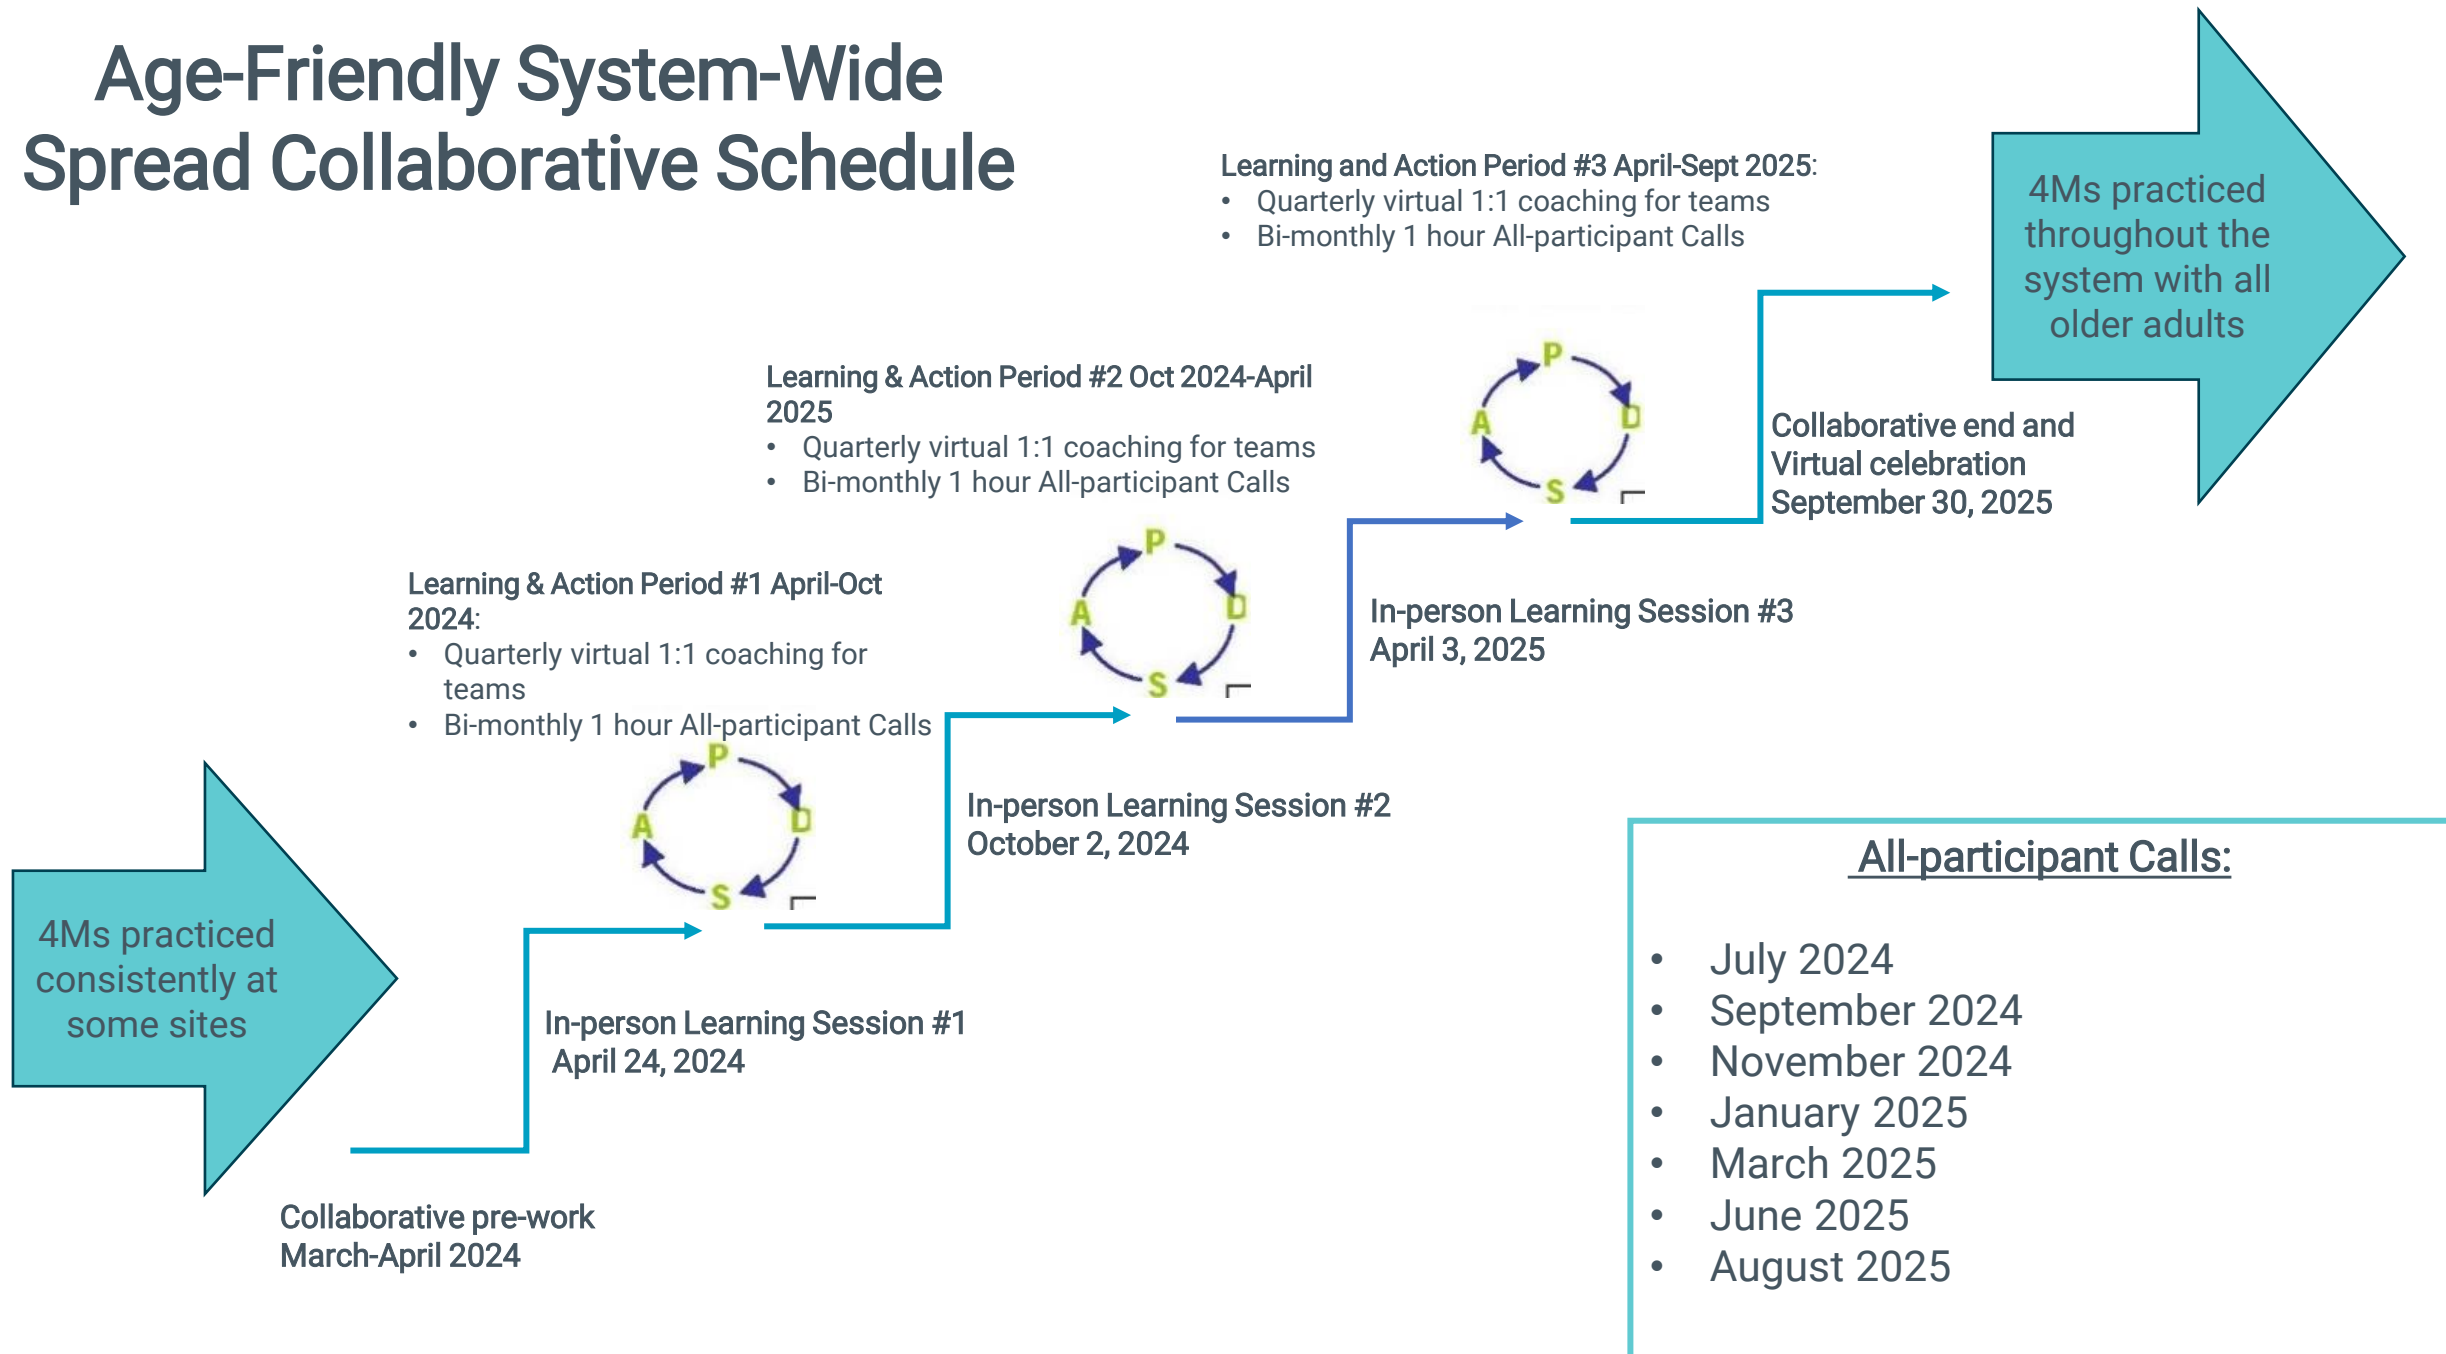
Age-Friendly System-Wide Spread Collaborative Schedule

Learning and Action Period #3 April-Sept 2025:
- Quarterly virtual 1:1 coaching for teams
- Bi-monthly 1 hour All-participant Calls

4Ms practiced throughout the system with all older adults

Learning & Action Period #2 Oct 2024-April 2025
- Quarterly virtual 1:1 coaching for teams
- Bi-monthly 1 hour All-participant Calls

P
D
S
A

Collaborative end and Virtual celebration September 30, 2025

Learning & Action Period #1 April-Oct 2024:
- Quarterly virtual 1:1 coaching for teams
- Bi-monthly 1 hour All-participant Calls

P
D
S
A

In-person Learning Session #3 April 3, 2025

P
D
S
A

In-person Learning Session #2 October 2, 2024

4Ms practiced consistently at some sites

In-person Learning Session #1 April 24, 2024

Collaborative pre-work March-April 2024

All-participant Calls:
- July 2024
- September 2024
- November 2024
- January 2025
- March 2025
- June 2025
- August 2025